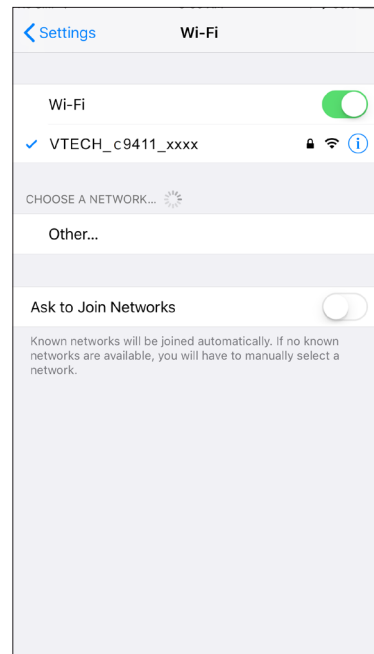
Settings

Wi-Fi

Wi-Fi

✓ VTECH_c9411_xxxx

CHOOSE A NETWORK...

Other...

Ask to Join Networks

Known networks will be joined automatically. If no known networks are available, you will have to manually select a network.